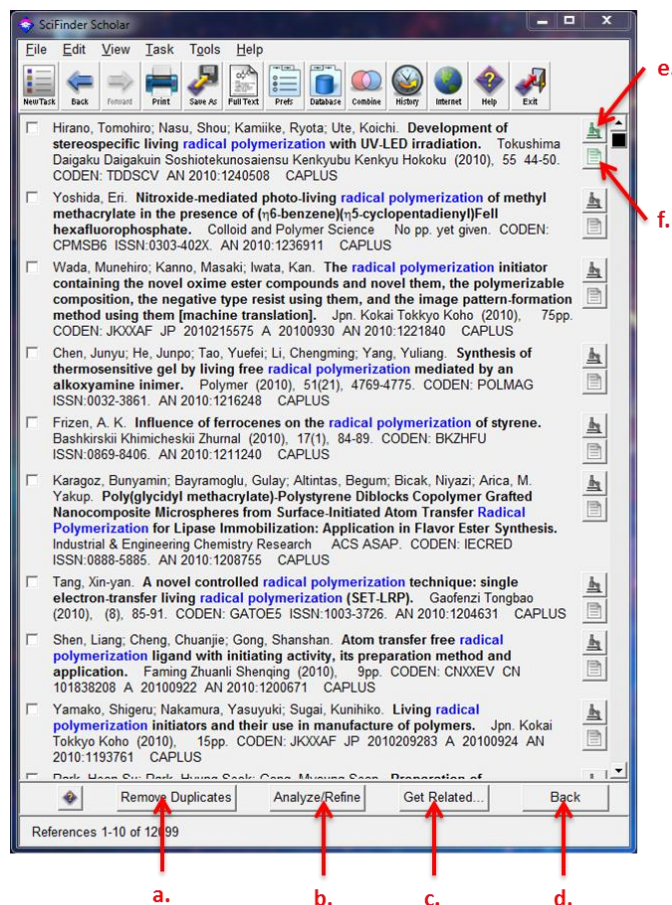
SciFinder Scholar

File Edit View Task Tools Help

New Task Back Forward Print Save As Full Text Prefs Database Combine History Internet Help Exit

e.

f.

Hirano, Tomohiro; Nasu, Shou; Kamiike, Ryota; Ute, Koichi. **Development of stereospecific living radical polymerization with UV-LED irradiation.** Tokushima Daigaku Daigakuin Soshiotekunosaiensu Kenkyubu Kenkyu Hokoku (2010), 55 44-50. CODEN: TDDSCV AN 2010:1240508 CAPLUS

Yoshida, Eri. **Nitroxide-mediated photo-living radical polymerization of methyl methacrylate in the presence of (η6-benzene)(η5-cyclopentadienyl)FeII hexafluorophosphate.** Colloid and Polymer Science No pp. yet given. CODEN: CPMSB6 ISSN:0303-402X. AN 2010:1236911 CAPLUS

Wada, Munehiro; Kanno, Masaki; Iwata, Kan. **The radical polymerization initiator containing the novel oxime ester compounds and novel them, the polymerizable composition, the negative type resist using them, and the image pattern-formation method using them [machine translation].** Jpn. Kokai Tokkyo Koho (2010), 75pp. CODEN: JKXXAF JP 2010215575 A 20100930 AN 2010:1221840 CAPLUS

Chen, Junyu; He, Junpo; Tao, Yuefei; Li, Chengming; Yang, Yuliang. **Synthesis of thermosensitive gel by living free radical polymerization mediated by an alkoxyamine inimer.** Polymer (2010), 51(21), 4769-4775. CODEN: POLMAG ISSN:0032-3861. AN 2010:1216248 CAPLUS

Frizen, A. K. **Influence of ferrocenes on the radical polymerization of styrene.** Bashkirskii Khimicheskii Zhurnal (2010), 17(1), 84-89. CODEN: BKZHFU ISSN:0869-8406. AN 2010:1211240 CAPLUS

Karagoz, Bunyamin; Bayramoglu, Gulay; Altintas, Begum; Bicak, Niyazi; Arica, M. Yakup. **Poly(glycidyl methacrylate)-Polystyrene Diblocks Copolymer Grafted Nanocomposite Microspheres from Surface-Initiated Atom Transfer Radical Polymerization for Lipase Immobilization: Application in Flavor Ester Synthesis.** Industrial & Engineering Chemistry Research ACS ASAP. CODEN: IECRED ISSN:0888-5885. AN 2010:1208755 CAPLUS

Tang, Xin-yan. **A novel controlled radical polymerization technique: single electron-transfer living radical polymerization (SET-LRP).** Gaofenzi Tongbao (2010), (8), 85-91. CODEN: GATOE5 ISSN:1003-3726. AN 2010:1204631 CAPLUS

Shen, Liang; Cheng, Chuanjie; Gong, Shanshan. **Atom transfer free radical polymerization ligand with initiating activity, its preparation method and application.** Faming Zhuanli Shenqing (2010), 9pp. CODEN: CNXXEV CN 101838208 A 20100922 AN 2010:1200671 CAPLUS

Yamako, Shigeru; Nakamura, Yasuyuki; Sugai, Kunihiko. **Living radical polymerization initiators and their use in manufacture of polymers.** Jpn. Kokai Tokkyo Koho (2010), 15pp. CODEN: JKXXAF JP 2010209283 A 20100924 AN 2010:1193761 CAPLUS

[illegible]

Remove Duplicates Analyze/Refine Get Related... Back

References 1-10 of 12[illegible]99

a. b. c. d.